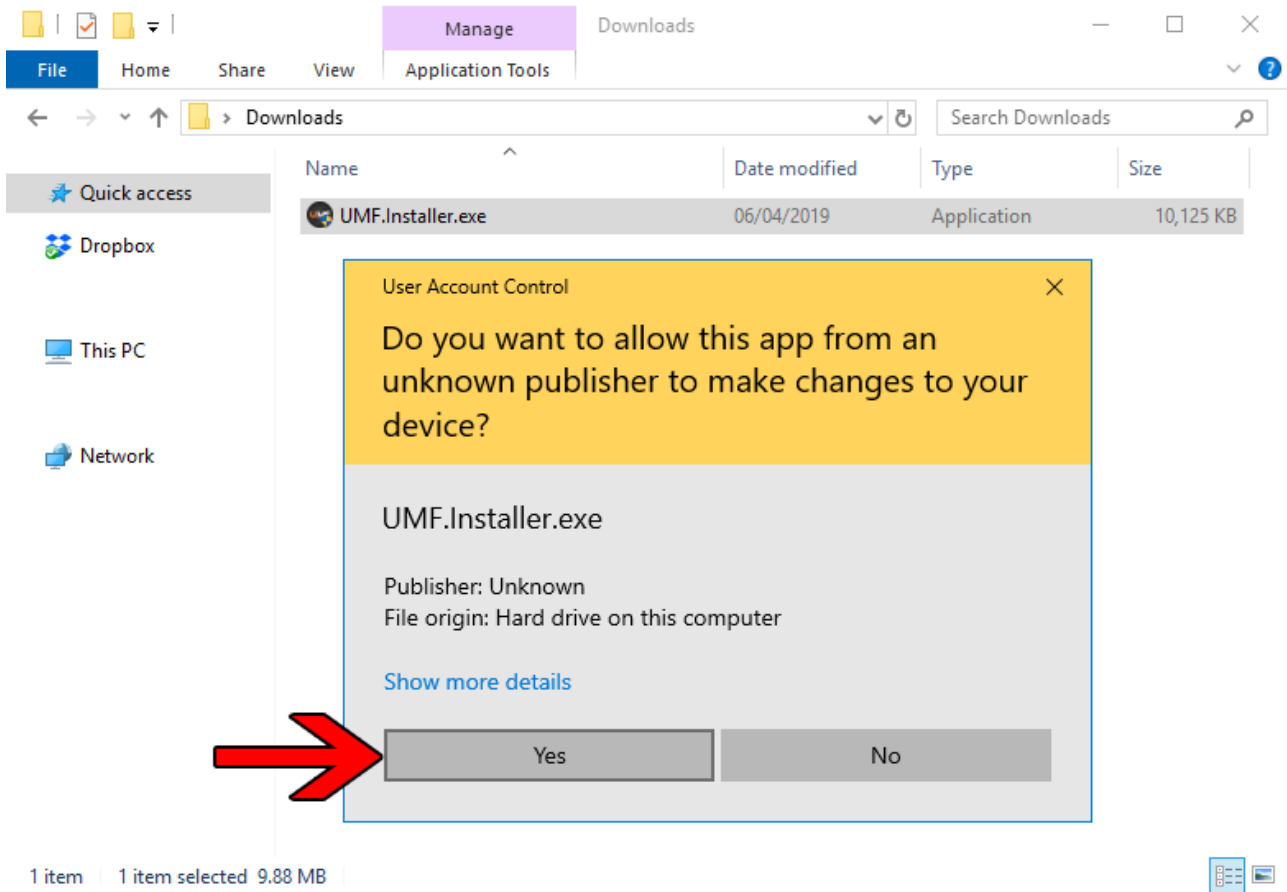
Manage
Downloads
File
Home
Share
View
Application Tools
Downloads
Search Downloads
Quick access
Dropbox
This PC
Network

| Name | Date modified | Type | Size |
|---|---|---|---|
| UMF.Installer.exe | 06/04/2019 | Application | 10,125 KB |

User Account Control
Do you want to allow this app from an unknown publisher to make changes to your device?

UMF.Installer.exe

Publisher: Unknown
File origin: Hard drive on this computer

Show more details

Yes
No

1 item
1 item selected 9.88 MB